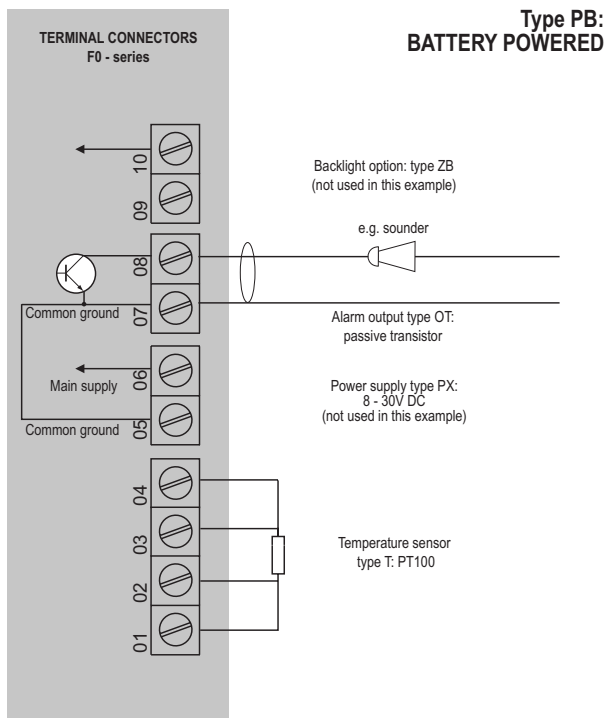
Type PB:
BATTERY POWERED

TERMINAL CONNECTORS
F0 - series

10

09

Backlight option: type ZB
(not used in this example)

e.g. sounder

08

07

Common ground

Alarm output type OT:
passive transistor

06

Main supply

05

Common ground

Power supply type PX:
8 - 30V DC
(not used in this example)

04

03

02

01

Temperature sensor
type T: PT100